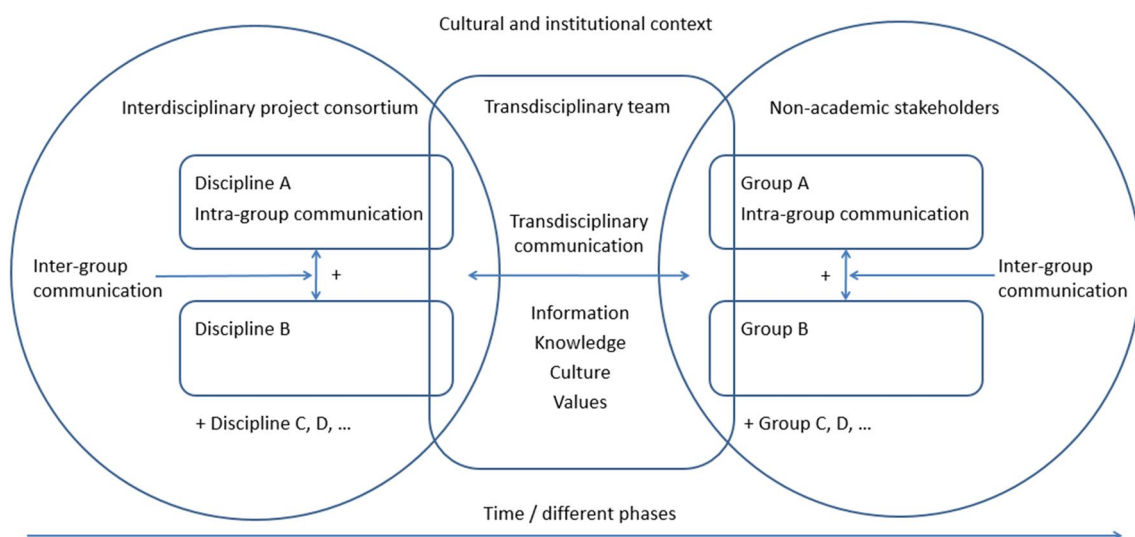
Cultural and institutional context

Interdisciplinary project consortium

Transdisciplinary team

Non-academic stakeholders

Discipline A
Intra-group communication

Transdisciplinary communication

Group A
Intra-group communication

Inter-group communication

+

+

Inter-group communication

Discipline B

Information
Knowledge
Culture
Values

Group B

+ Discipline C, D, ...

+ Group C, D, ...

Time / different phases